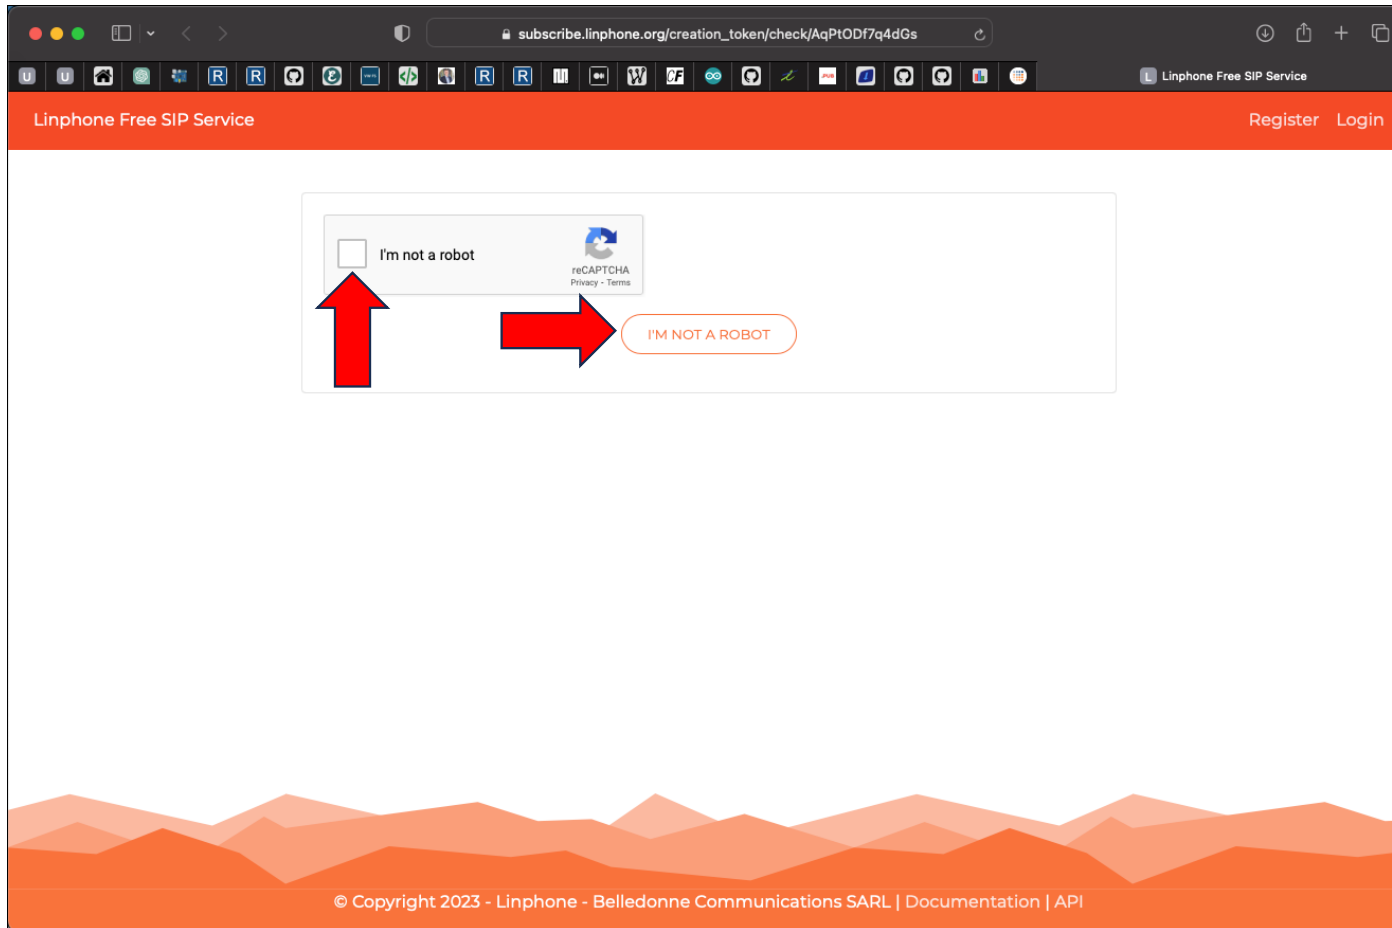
subscribe.linphone.org/creation_token/check/AqPtODf7q4dGs

L Linphone Free SIP Service

Linphone Free SIP Service

Register Login

I'm not a robot

reCAPTCHA
Privacy - Terms

I'M NOT A ROBOT

© Copyright 2023 - Linphone - Belledonne Communications SARL | Documentation | API